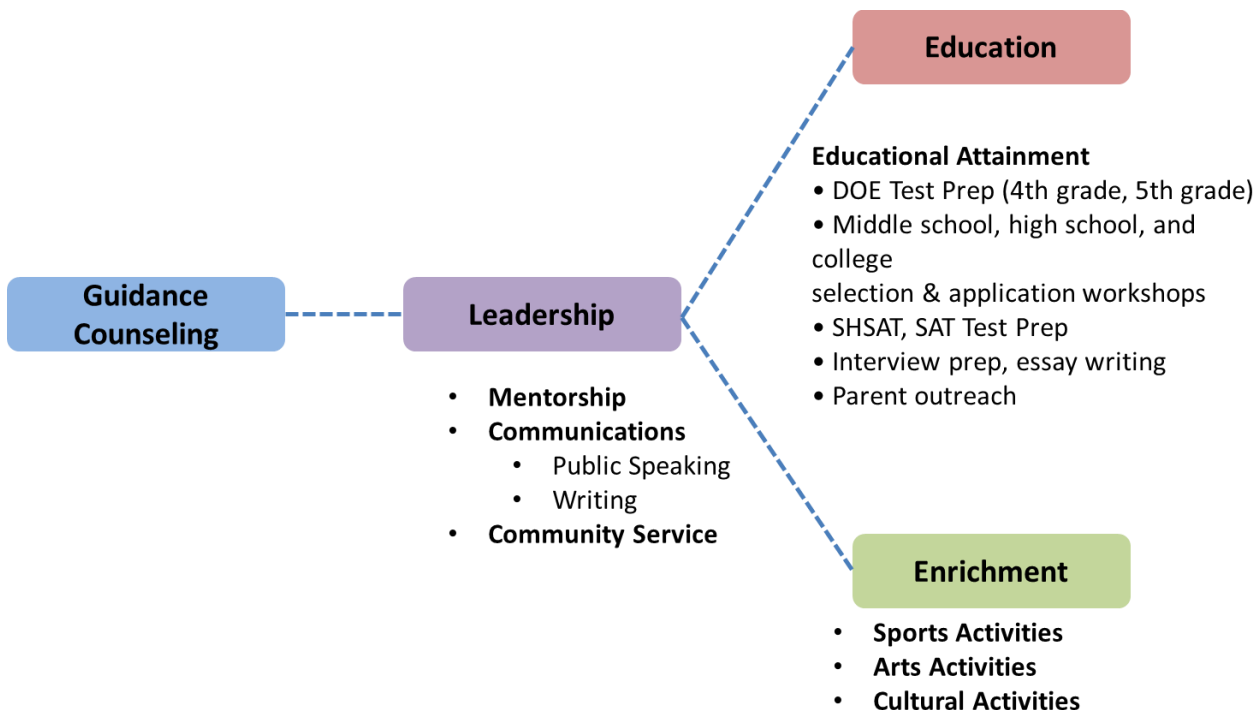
Education

Educational Attainment
• DOE Test Prep (4th grade, 5th grade)
• Middle school, high school, and college
selection & application workshops
• SHSAT, SAT Test Prep
• Interview prep, essay writing
• Parent outreach

Guidance Counseling

Leadership

• Mentorship
• Communications
  • Public Speaking
  • Writing
• Community Service

Enrichment

• Sports Activities
• Arts Activities
• Cultural Activities